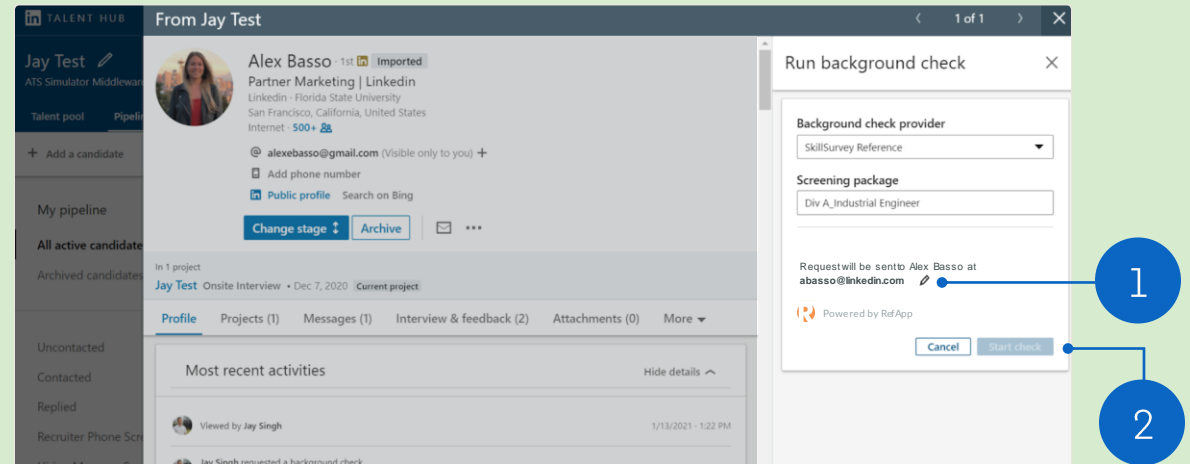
TALENT HUB

Jay Test
ATS Simulator Middleware

Talent pool Pipeli

+ Add a candidate

My pipeline

All active candidate

Archived candidates

Uncontacted

Contacted

Replied

Recruiter Phone Scr

From Jay Test

1 of 1

Alex Basso · 1st Imported
Partner Marketing | Linkedin
Linkedin · Florida State University
San Francisco, California, United States
Internet · 500+

alexebasso@gmail.com (Visible only to you) +
Add phone number
Public profile Search on Bing

Change stage Archive

In 1 project
Jay Test Onsite Interview • Dec 7, 2020 Current project

Profile Projects (1) Messages (1) Interview & feedback (2) Attachments (0) More

Most recent activities Hide details

Viewed by Jay Singh 1/13/2021 • 1:22 PM

Jay Singh requested a background check

Run background check

Background check provider
SkillSurvey Reference

Screening package
Div A_Industrial Engineer

Request will be sent to Alex Basso at
abasso@linkedin.com

Powered by RefApp

Cancel Start check

1

2